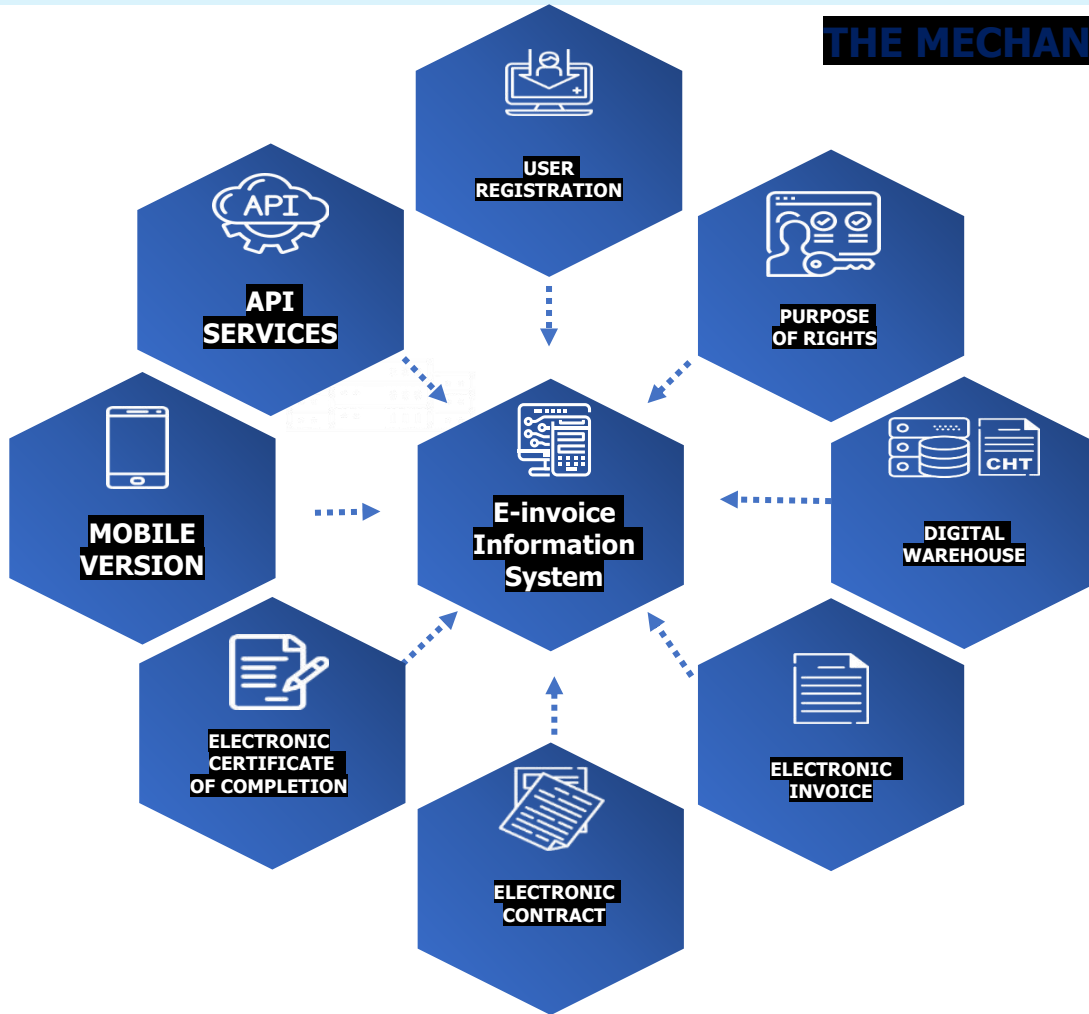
THE MECHAN

USER REGISTRATION

API SERVICES

PURPOSE OF RIGHTS

MOBILE VERSION

E-invoice Information System

CHT

DIGITAL WAREHOUSE

ELECTRONIC CERTIFICATE OF COMPLETION

ELECTRONIC INVOICE

ELECTRONIC CONTRACT